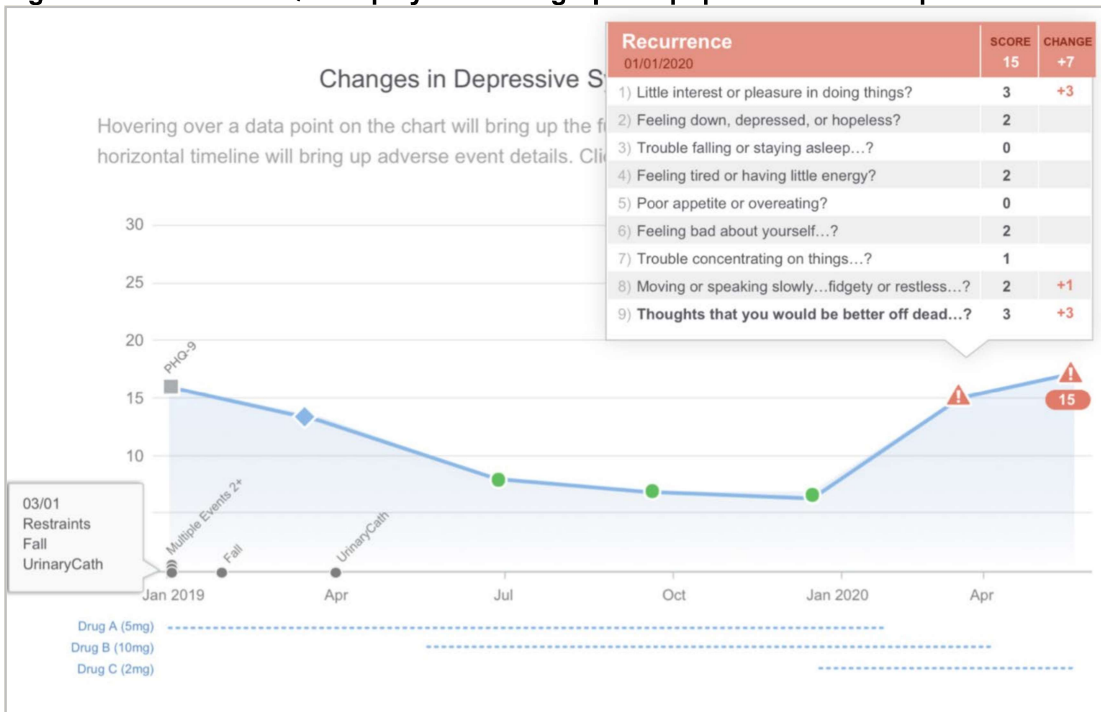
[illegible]

Changes in Depressive S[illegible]

Hovering over a data point on the chart will bring up the f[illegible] horizontal timeline will bring up adverse event details. Cli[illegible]

| Recurrence 01/01/2020 | SCORE 15 | CHANGE +7 |
|---|---|---|
| 1) Little interest or pleasure in doing things? | 3 | +3 |
| 2) Feeling down, depressed, or hopeless? | 2 | |
| 3) Trouble falling or staying asleep…? | 0 | |
| 4) Feeling tired or having little energy? | 2 | |
| 5) Poor appetite or overeating? | 0 | |
| 6) Feeling bad about yourself…? | 2 | |
| 7) Trouble concentrating on things…? | 1 | |
| 8) Moving or speaking slowly…fidgety or restless…? | 2 | +1 |
| 9) **Thoughts that you would be better off dead…?** | 3 | +3 |

30
25
20
15
10

PHQ-9

15

03/01
Restraints
Fall
UrinaryCath

Multiple Events 2+
Fall
UrinaryCath

Jan 2019
Apr
Jul
Oct
Jan 2020
Apr

Drug A (5mg)
Drug B (10mg)
Drug C (2mg)